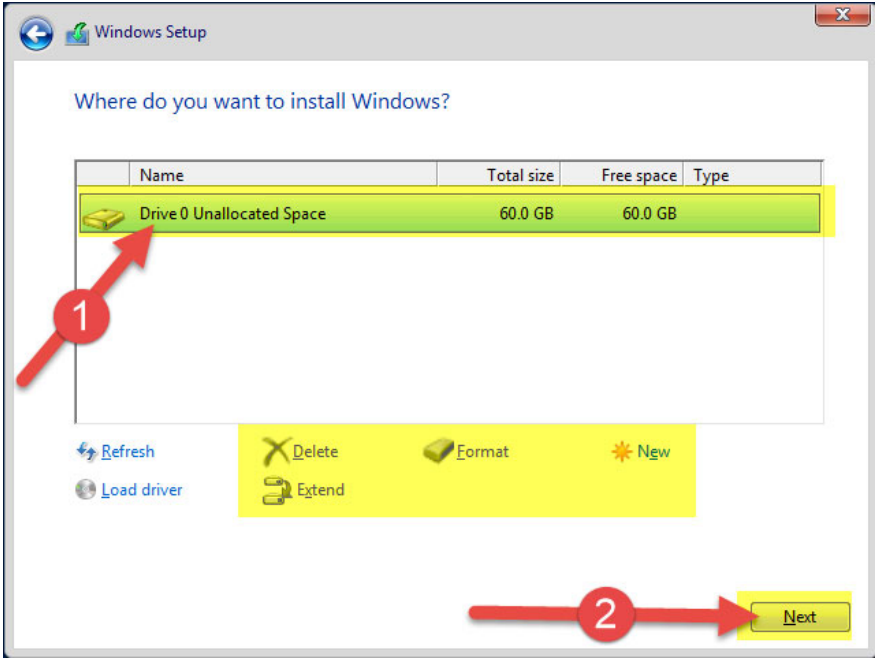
Windows Setup

Where do you want to install Windows?

| | Name | Total size | Free space | Type |
|---|---|---|---|---|
| | Drive 0 Unallocated Space | 60.0 GB | 60.0 GB | |

1

Refresh
Load driver
Delete
Extend
Format
New

2

Next